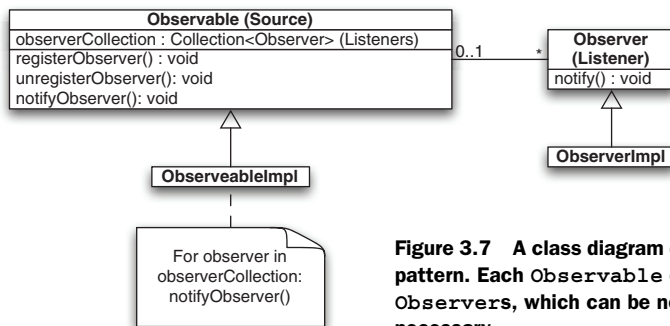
Observable (Source)
observerCollection : Collection<Observer> (Listeners)
registerObserver() : void
unregisterObserver(): void
notifyObserver(): void

0..1

*

Observer (Listener)
notify() : void

ObserveableImpl

ObserverImpl

For observer in observerCollection: notifyObserver()

Figure 3.7 A class diagram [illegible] pattern. Each Observable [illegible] Observers, which can be n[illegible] necessary.